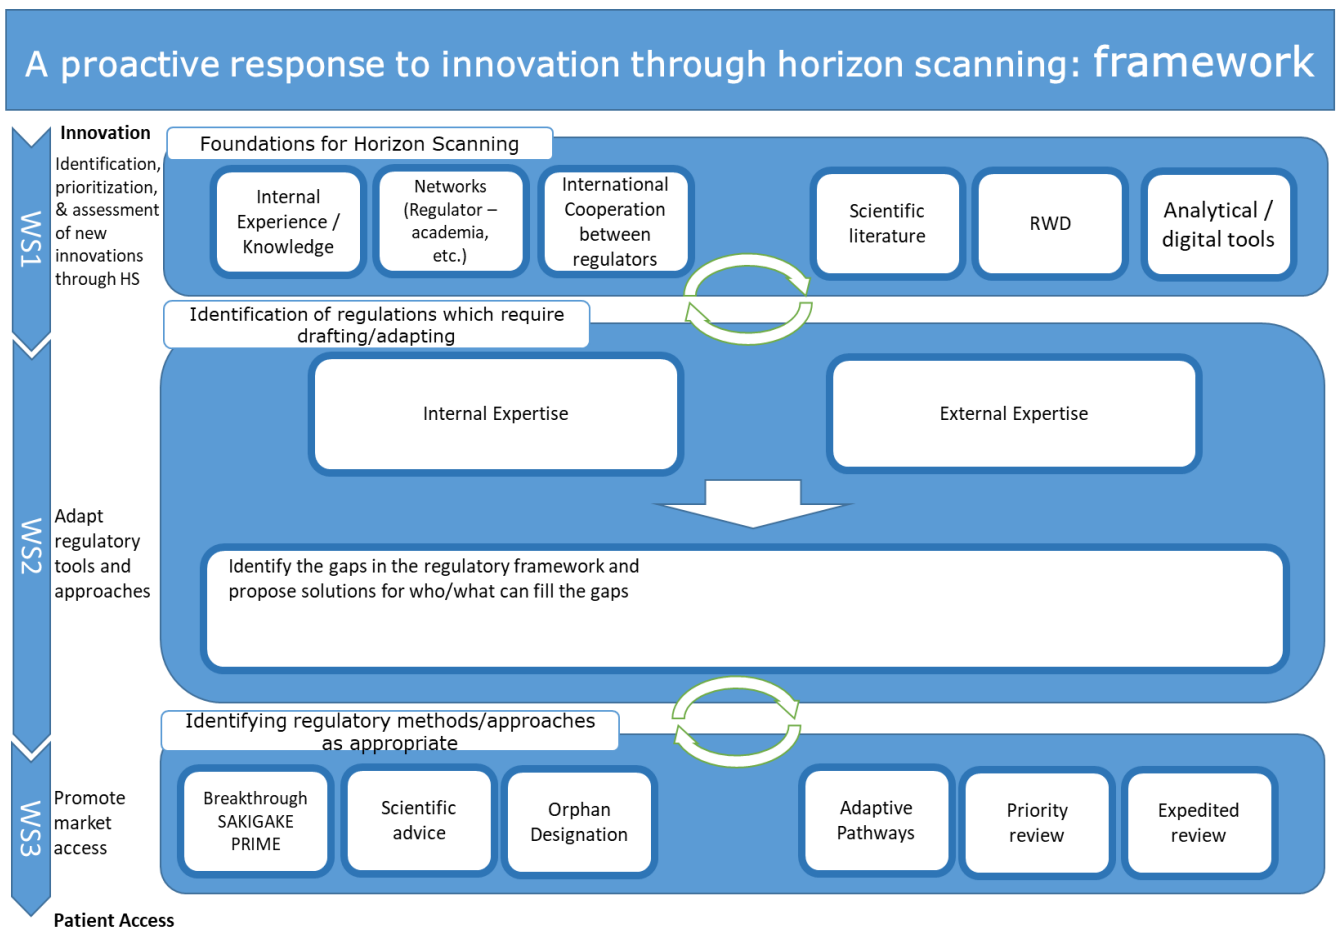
A proactive response to innovation through horizon scanning: framework

Innovation

WS1

Identification, prioritization, & assessment of new innovations through HS

Foundations for Horizon Scanning

Internal Experience / Knowledge

Networks (Regulator – academia, etc.)

International Cooperation between regulators

Scientific literature

RWD

Analytical / digital tools

WS2

Adapt regulatory tools and approaches

Identification of regulations which require drafting/adapting

Internal Expertise

External Expertise

Identify the gaps in the regulatory framework and propose solutions for who/what can fill the gaps

WS3

Promote market access

Identifying regulatory methods/approaches as appropriate

Breakthrough SAKIGAKE PRIME

Scientific advice

Orphan Designation

Adaptive Pathways

Priority review

Expedited review

Patient Access